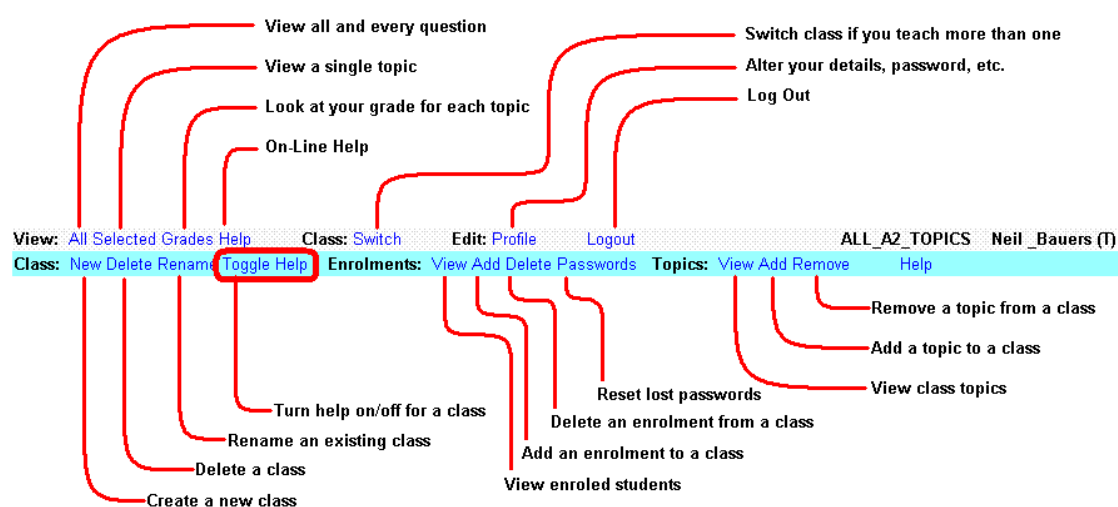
View all and every question

View a single topic

Look at your grade for each topic

On-Line Help

Switch class if you teach more than one

Alter your details, password, etc.

Log Out

View: All Selected Grades Help Class: Switch Edit: Profile Logout ALL_A2_TOPICS Neil _Bauers (T)

Class: New Delete Rename Toggle Help Enrolments: View Add Delete Passwords Topics: View Add Remove Help

Remove a topic from a class

Add a topic to a class

View class topics

Reset lost passwords

Delete an enrolment from a class

Add an enrolment to a class

View enroled students

Turn help on/off for a class

Rename an existing class

Delete a class

Create a new class